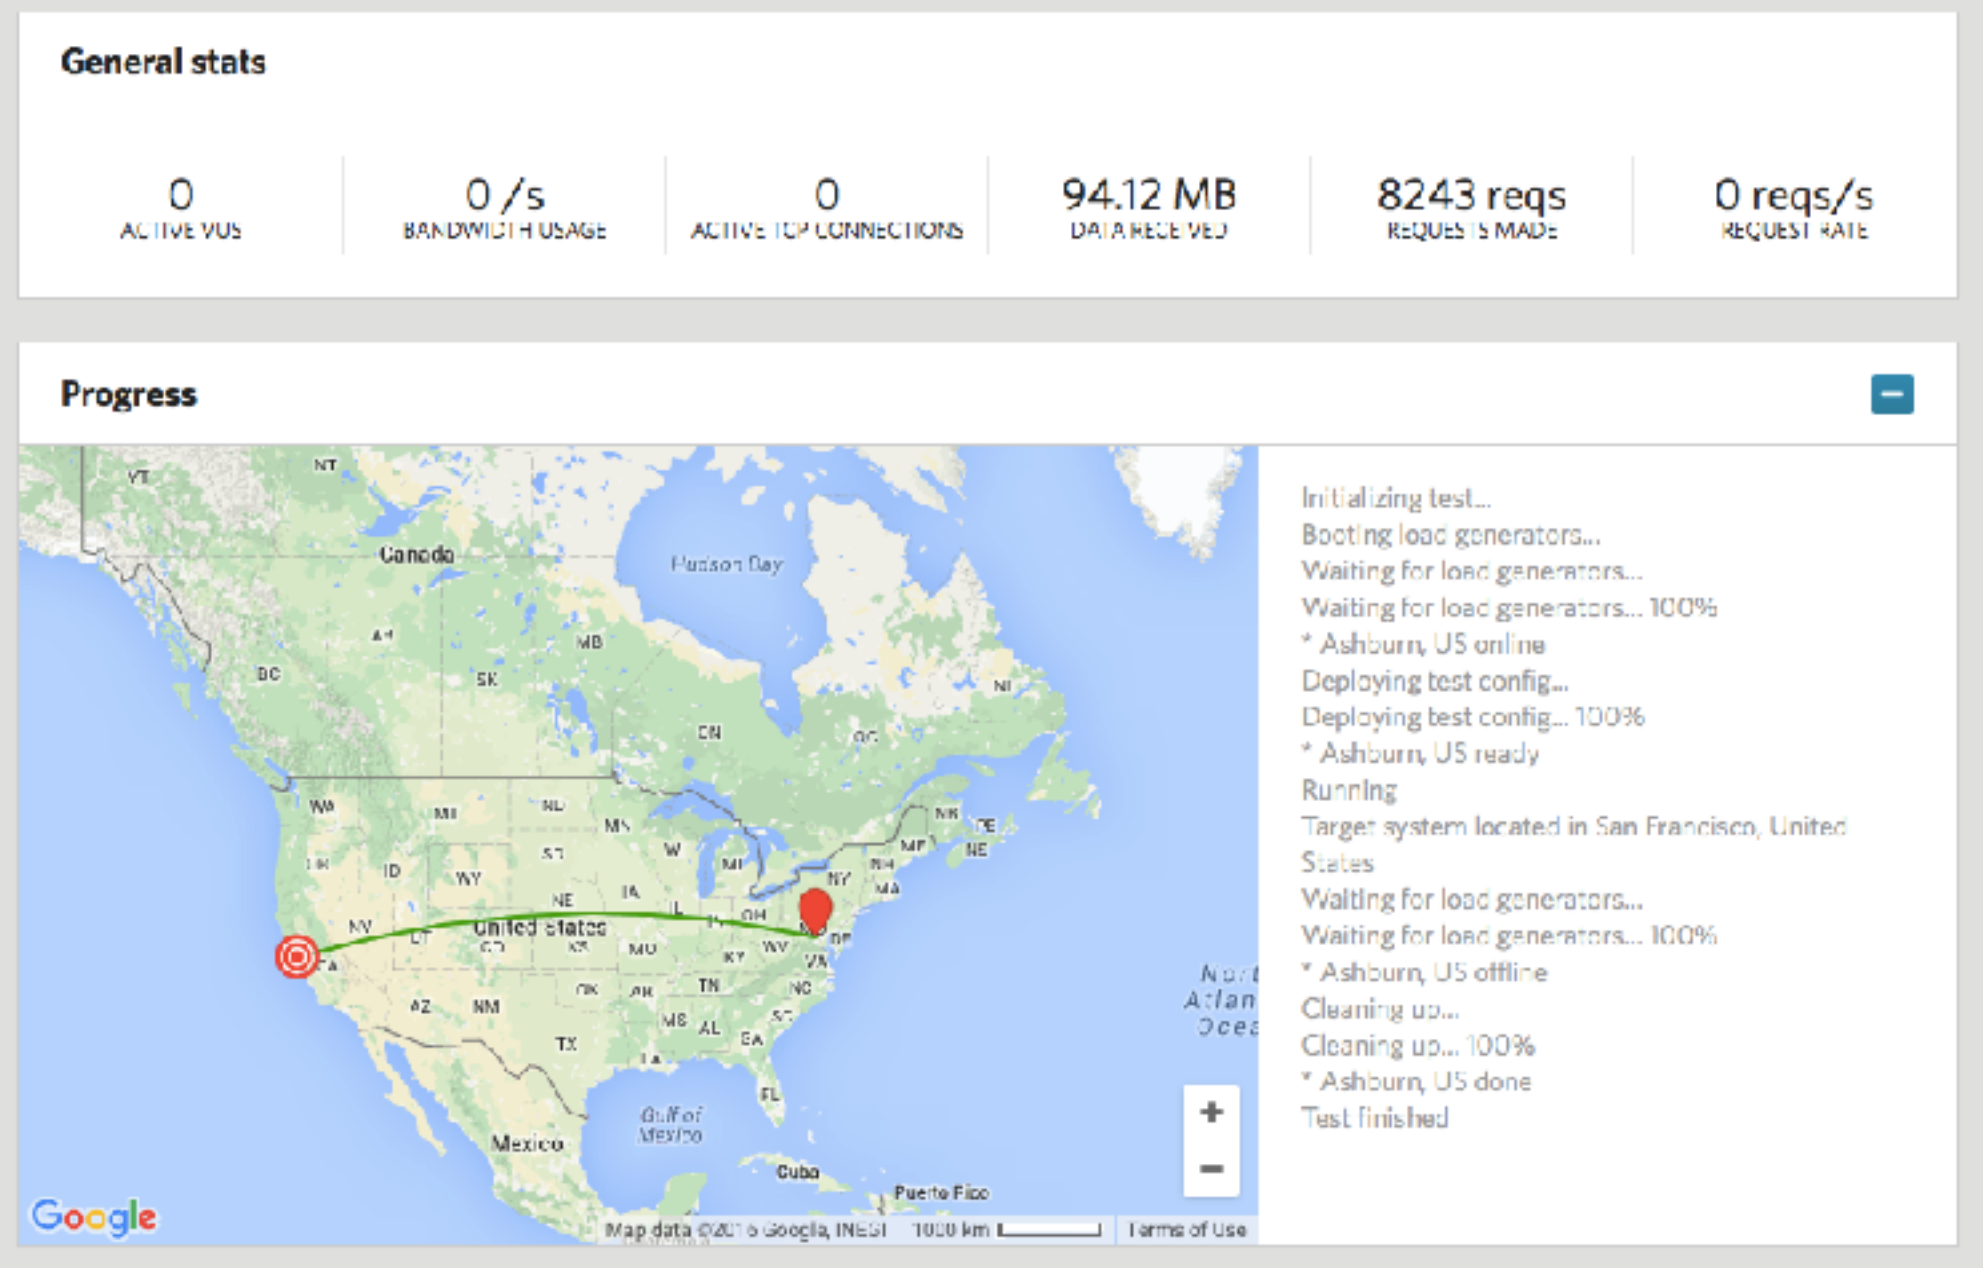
General stats

0
ACTIVE VUS

0 /s
BANDWIDTH USAGE

0
ACTIVE TCP CONNECTIONS

94.12 MB
DATA RECEIVED

8243 reqs
REQUESTS MADE

0 reqs/s
REQUEST RATE

Progress

−

NT
YT
Canada
Hudson Bay
AB
MB
BC
SK
NL
ON
QC
WA
MT
ND
MN
NB
PE
NS
ME
SD
WI
MI
OR
ID
WY
NY
NH
MA
IA
NE
OH
NV
UT
United States
CO
KS
MO
WV
VA
CA
KY
AZ
NM
OK
AR
TN
NC
MS
AL
GA
SC
TX
LA
FL
North Atlantic Ocean
Gulf of Mexico
Mexico
Cuba
Puerto Rico

+
−

Google
Map data ©2016 Google, INEGI 1000 km Terms of Use

Initializing test...
Booting load generators...
Waiting for load generators...
Waiting for load generators... 100%
* Ashburn, US online
Deploying test config...
Deploying test config... 100%
* Ashburn, US ready
Running
Target system located in San Francisco, United States
Waiting for load generators...
Waiting for load generators... 100%
* Ashburn, US offline
Cleaning up...
Cleaning up... 100%
* Ashburn, US done
Test finished